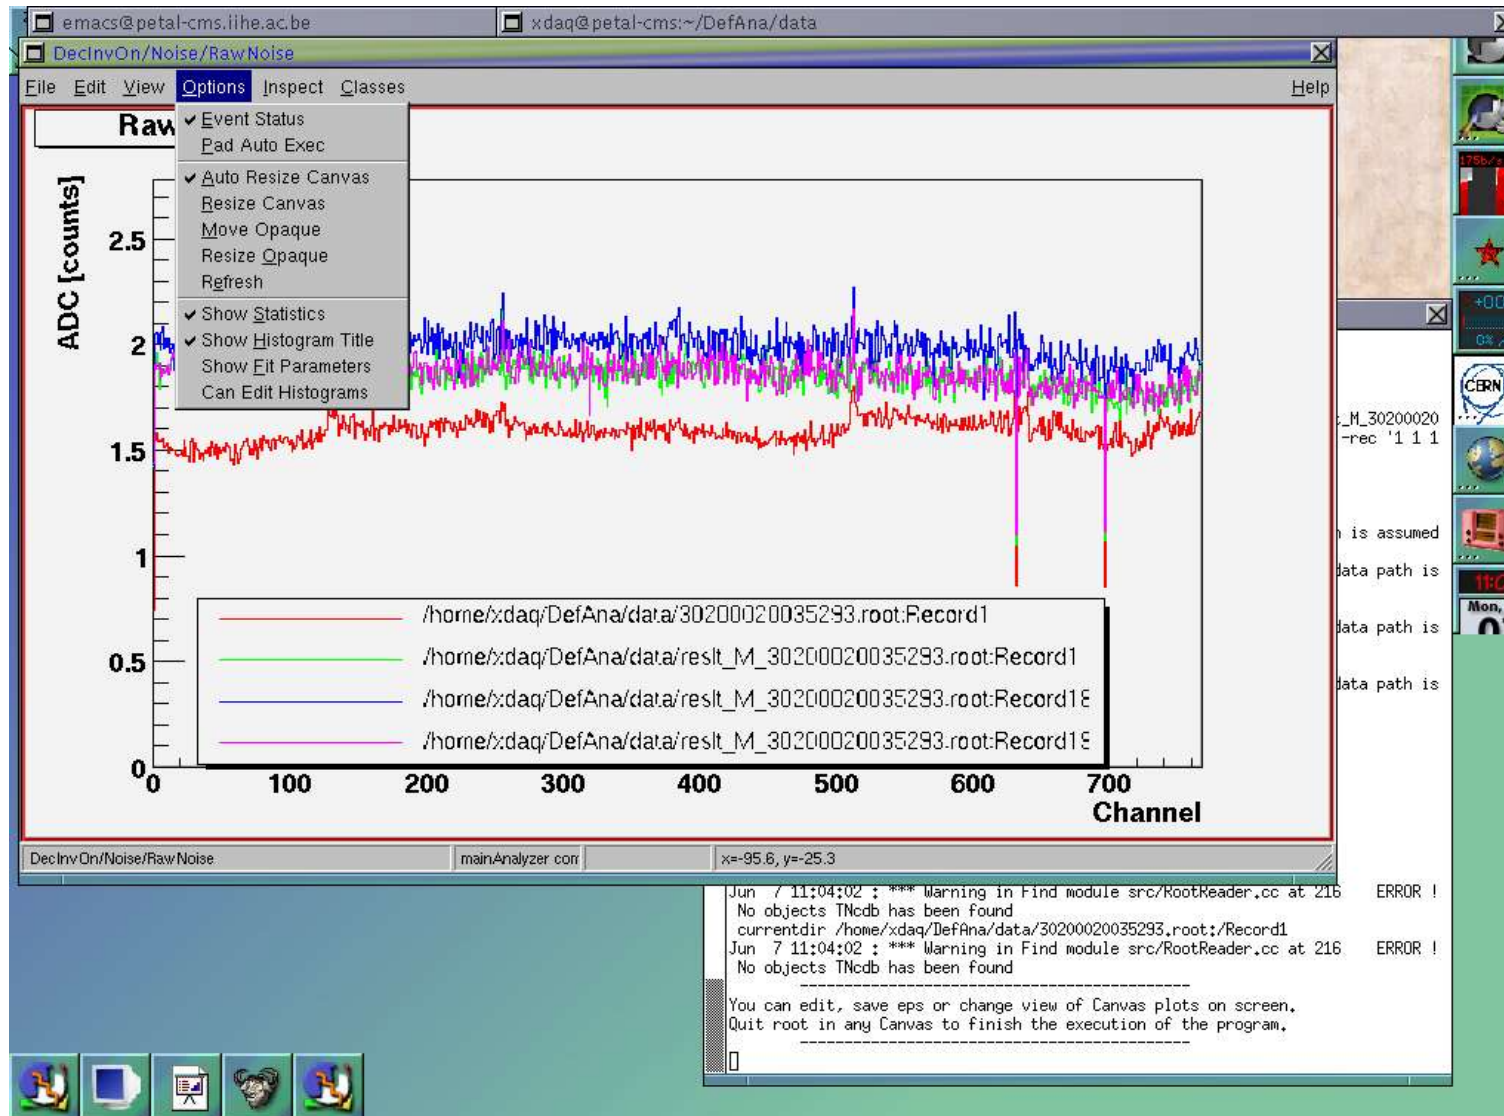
emacs@petal-cms.iihe.ac.be
xdaq@petal-cms:~/DefAna/data
DecInvOn/Noise/RawNoise
File Edit View Options Inspect Classes Help
Raw
✔ Event Status
Pad Auto Exec
✔ Auto Resize Canvas
Resize Canvas
Move Opaque
Resize Opaque
Refresh
✔ Show Statistics
✔ Show Histogram Title
Show Fit Parameters
Can Edit Histograms
ADC [counts]
2.5
2
1.5
1
0.5
0
0 100 200 300 400 500 600 700
Channel
/home/xdaq/DefAna/data/30200020035293.root:Record1
/home/xdaq/DefAna/data/reslt_M_30200020035293.root:Record1
/home/xdaq/DefAna/data/reslt_M_30200020035293.root:Record1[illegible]
/home/xdaq/DefAna/data/reslt_M_30200020035293.root:Record1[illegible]
DecInvOn/Noise/RawNoise
mainAnalyzer con
x=-95.6, y=-25.3
_M_30200020
-rec '1 1 1
is assumed
data path is
data path is
data path is
CERN
Mon,
Jun 7 11:04:02 : *** Warning in Find module src/RootReader.cc at 216 ERROR !
No objects TNcdb has been found
currentdir /home/xdaq/DefAna/data/30200020035293.root:/Record1
Jun 7 11:04:02 : *** Warning in Find module src/RootReader.cc at 216 ERROR !
No objects TNcdb has been found
You can edit, save eps or change view of Canvas plots on screen.
Quit root in any Canvas to finish the execution of the program.